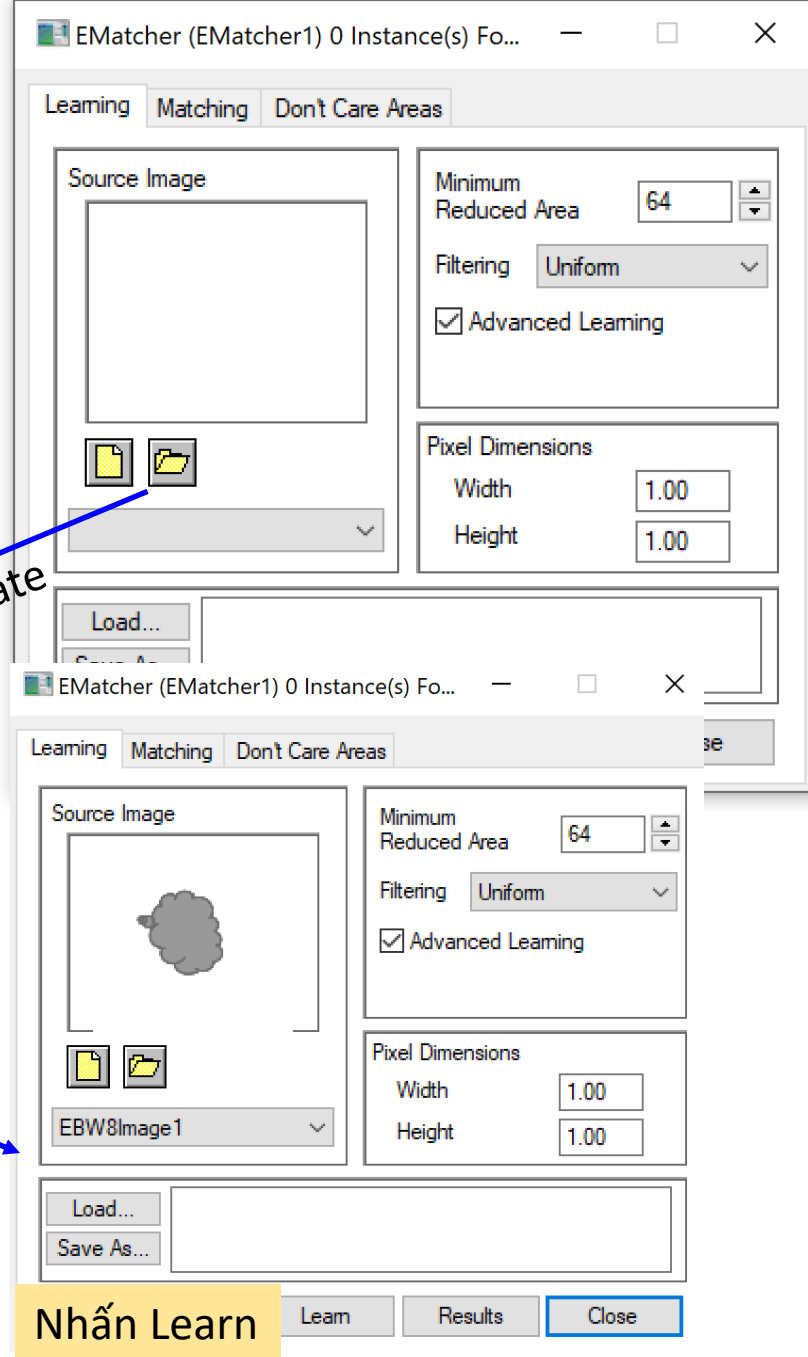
EMatcher (EMatcher1) 0 Instance(s) Fo...

Learning Matching Don't Care Areas

Source Image

Minimum Reduced Area 64

Filtering Uniform

Advanced Learning

Pixel Dimensions

Width 1.00

Height 1.00

ate

Load...

Save As...

se

EMatcher (EMatcher1) 0 Instance(s) Fo...

Learning Matching Don't Care Areas

Source Image

Minimum Reduced Area 64

Filtering Uniform

Advanced Learning

Pixel Dimensions

Width 1.00

Height 1.00

EBW8Image1

Load...

Save As...

Nhấn Learn

Learn Results Close